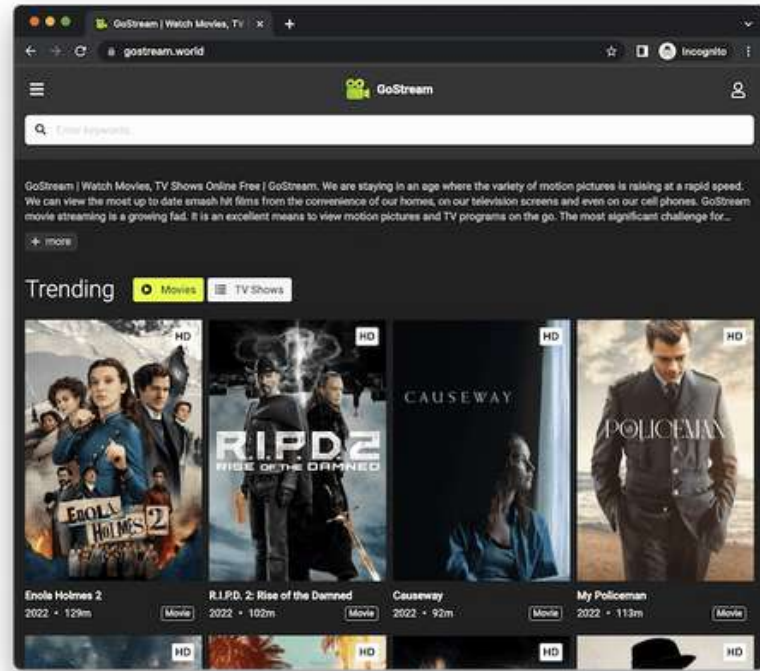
GoStream | Watch Movies, TV ×

gostream.world

Incognito

GoStream

Enter keywords...

GoStream | Watch Movies, TV Shows Online Free | GoStream. We are staying in an age where the variety of motion pictures is raising at a rapid speed. We can view the most up to date smash hit films from the convenience of our homes, on our television screens and even on our cell phones. GoStream movie streaming is a growing fad. It is an excellent means to view motion pictures and TV programs on the go. The most significant challenge for...

+ more

Trending

Movies

TV Shows

HD

ENOLA HOLMES 2

HD

R.I.P.D. 2 RISE OF THE DAMNED

HD

CAUSEWAY

HD

POLICEMAN

Enola Holmes 2
2022 • 129m
Movie

R.I.P.D. 2: Rise of the Damned
2022 • 102m
Movie

Causeway
2022 • 92m
Movie

My Policeman
2022 • 113m
Movie

HD

HD

HD

HD